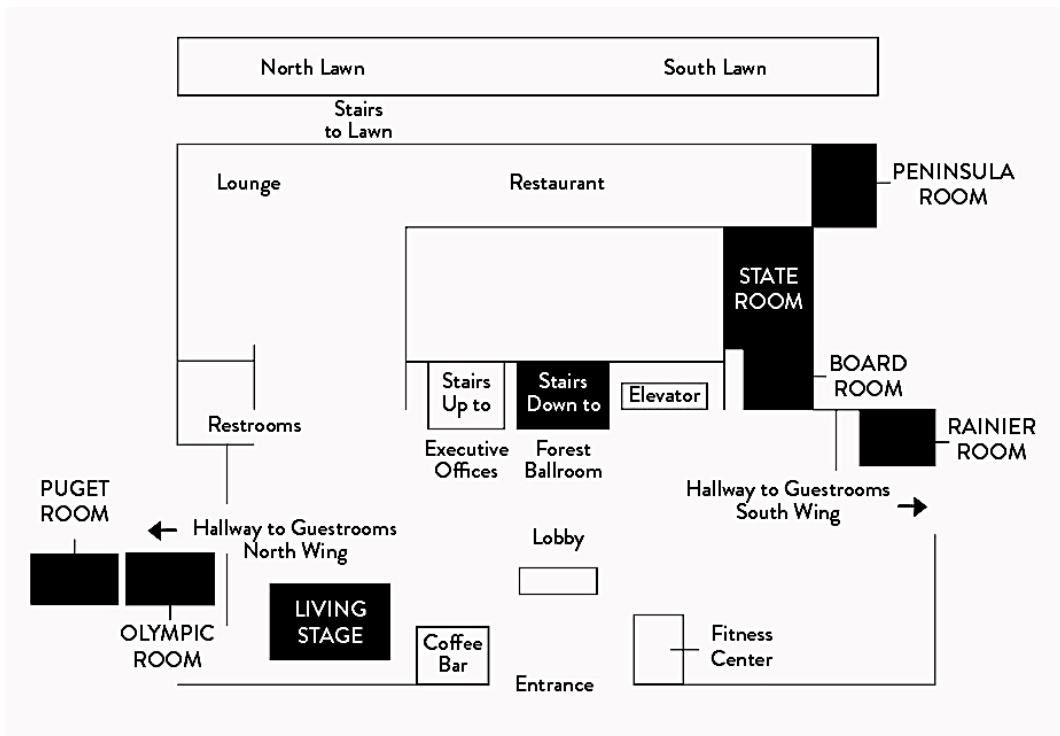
North Lawn

South Lawn

Stairs to Lawn

Lounge

Restaurant

PENINSULA ROOM

STATE ROOM

BOARD ROOM

RAINIER ROOM

Stairs Up to

Stairs Down to

Elevator

Executive Offices

Forest Ballroom

Restrooms

PUGET ROOM

← Hallway to Guestrooms North Wing

Hallway to Guestrooms South Wing →

Lobby

LIVING STAGE

OLYMPIC ROOM

Coffee Bar

Entrance

Fitness Center